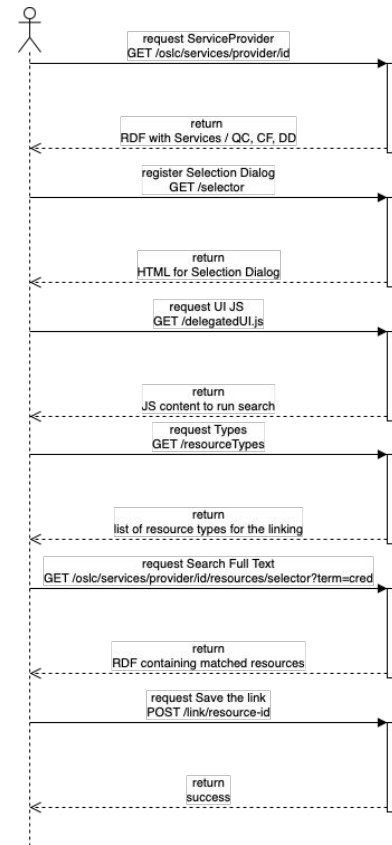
request ServiceProvider
GET /oslc/services/provider/id

return
RDF with Services / QC, CF, DD

register Selection Dialog
GET /selector

return
HTML for Selection Dialog

request UI JS
GET /delegatedUI.js

return
JS content to run search

request Types
GET /resourceTypes

return
list of resource types for the linking

request Search Full Text
GET /oslc/services/provider/id/resources/selector?term=cred

return
RDF containing matched resources

request Save the link
POST /link/resource-id

return
success